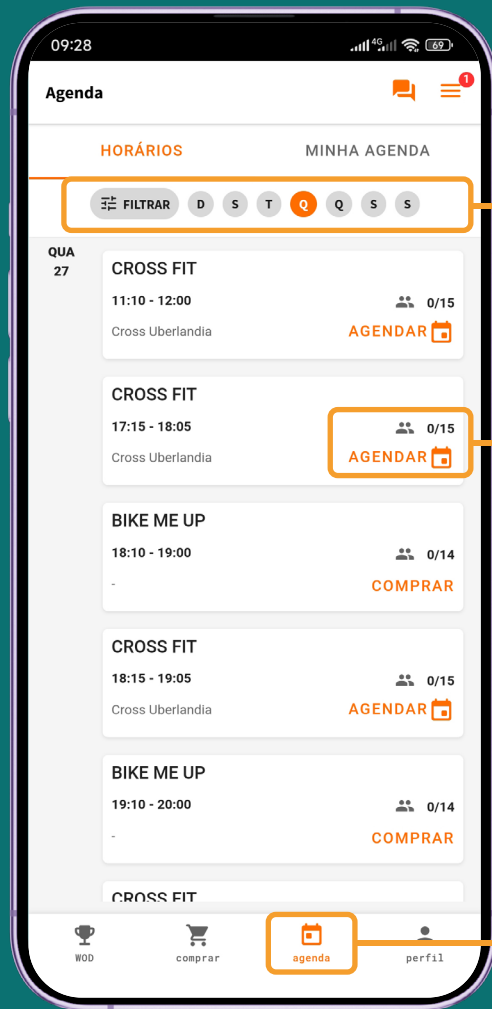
09:28

4G 69

Agenda

1

HORÁRIOS

MINHA AGENDA

FILTRAR D S T Q Q S S

QUA
27

CROSS FIT
11:10 - 12:00
0/15
Cross Uberlandia
AGENDAR

CROSS FIT
17:15 - 18:05
0/15
Cross Uberlandia
AGENDAR

BIKE ME UP
18:10 - 19:00
0/14
-
COMPRAR

CROSS FIT
18:15 - 19:05
0/15
Cross Uberlandia
AGENDAR

BIKE ME UP
19:10 - 20:00
0/14
-
COMPRAR

CROSS FIT

WOD
comprar
agenda
perfil